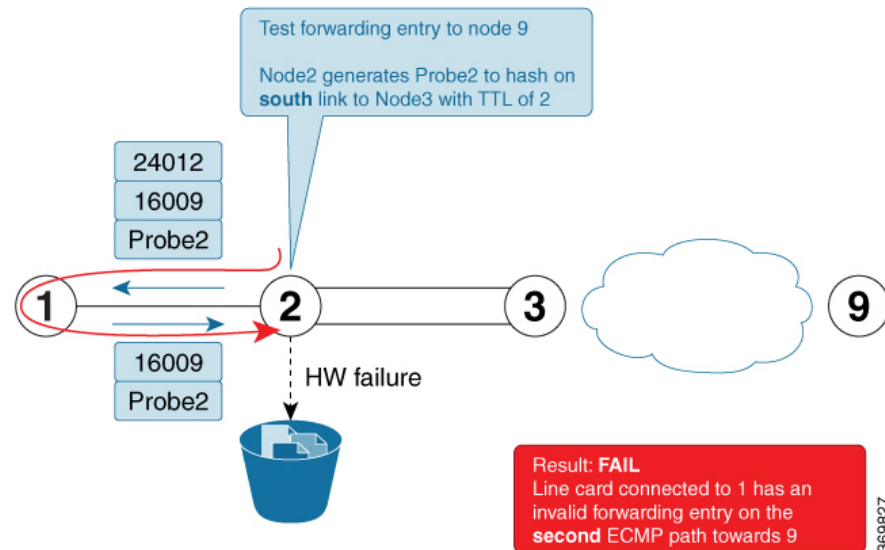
Test forwarding entry to node 9

Node2 generates Probe2 to hash on **south** link to Node3 with TTL of 2

24012
16009
Probe2

1
2
3
9

16009
Probe2

HW failure

Result: **FAIL**
Line card connected to 1 has an invalid forwarding entry on the **second** ECMP path towards 9

369827